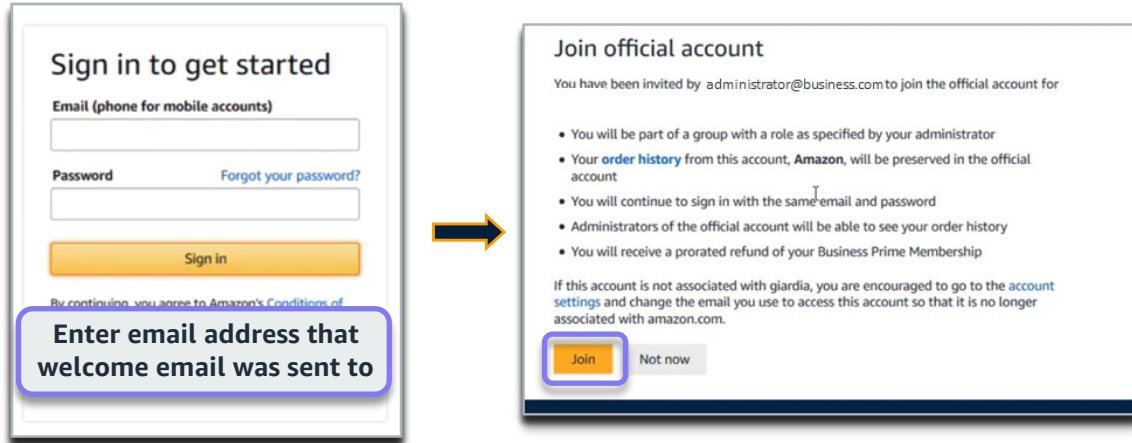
Sign in to get started

Email (phone for mobile accounts)

Password

Forgot your password?

Sign in

By continuing, you agree to Amazon's Conditions of

Enter email address that welcome email was sent to

Join official account

You have been invited by administrator@business.com to join the official account for

- You will be part of a group with a role as specified by your administrator
- Your order history from this account, Amazon, will be preserved in the official account
- You will continue to sign in with the same email and password
- Administrators of the official account will be able to see your order history
- You will receive a prorated refund of your Business Prime Membership

If this account is not associated with giardia, you are encouraged to go to the account settings and change the email you use to access this account so that it is no longer associated with amazon.com.

Join

Not now